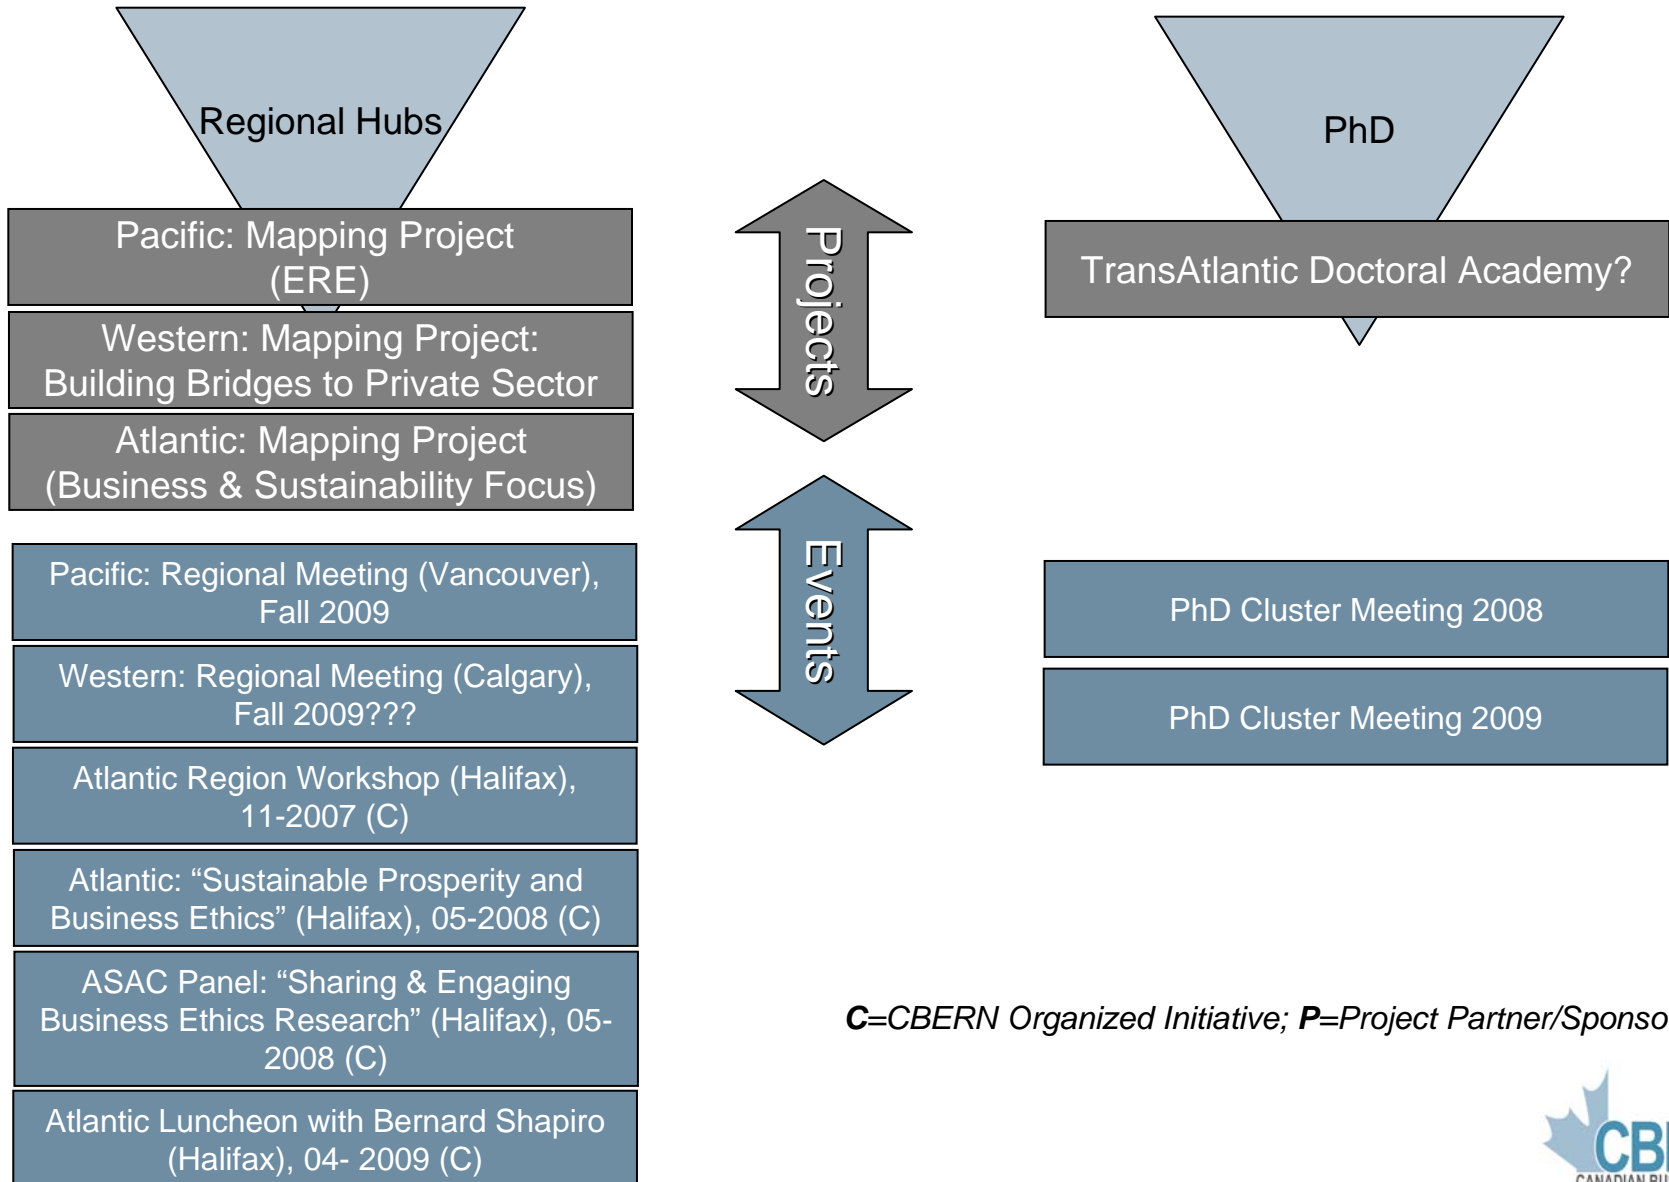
Regional Hubs

Pacific: Mapping Project (ERE)

Western: Mapping Project: Building Bridges to Private Sector

Atlantic: Mapping Project (Business & Sustainability Focus)

Pacific: Regional Meeting (Vancouver), Fall 2009

Western: Regional Meeting (Calgary), Fall 2009???

Atlantic Region Workshop (Halifax), 11-2007 (C)

Atlantic: “Sustainable Prosperity and Business Ethics” (Halifax), 05-2008 (C)

ASAC Panel: “Sharing & Engaging Business Ethics Research” (Halifax), 05-2008 (C)

Atlantic Luncheon with Bernard Shapiro (Halifax), 04- 2009 (C)

Projects

Events

PhD

TransAtlantic Doctoral Academy?

PhD Cluster Meeting 2008

PhD Cluster Meeting 2009

C=CBERN Organized Initiative; P=Project Partner/Sponso

CB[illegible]
CANADIAN BU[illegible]